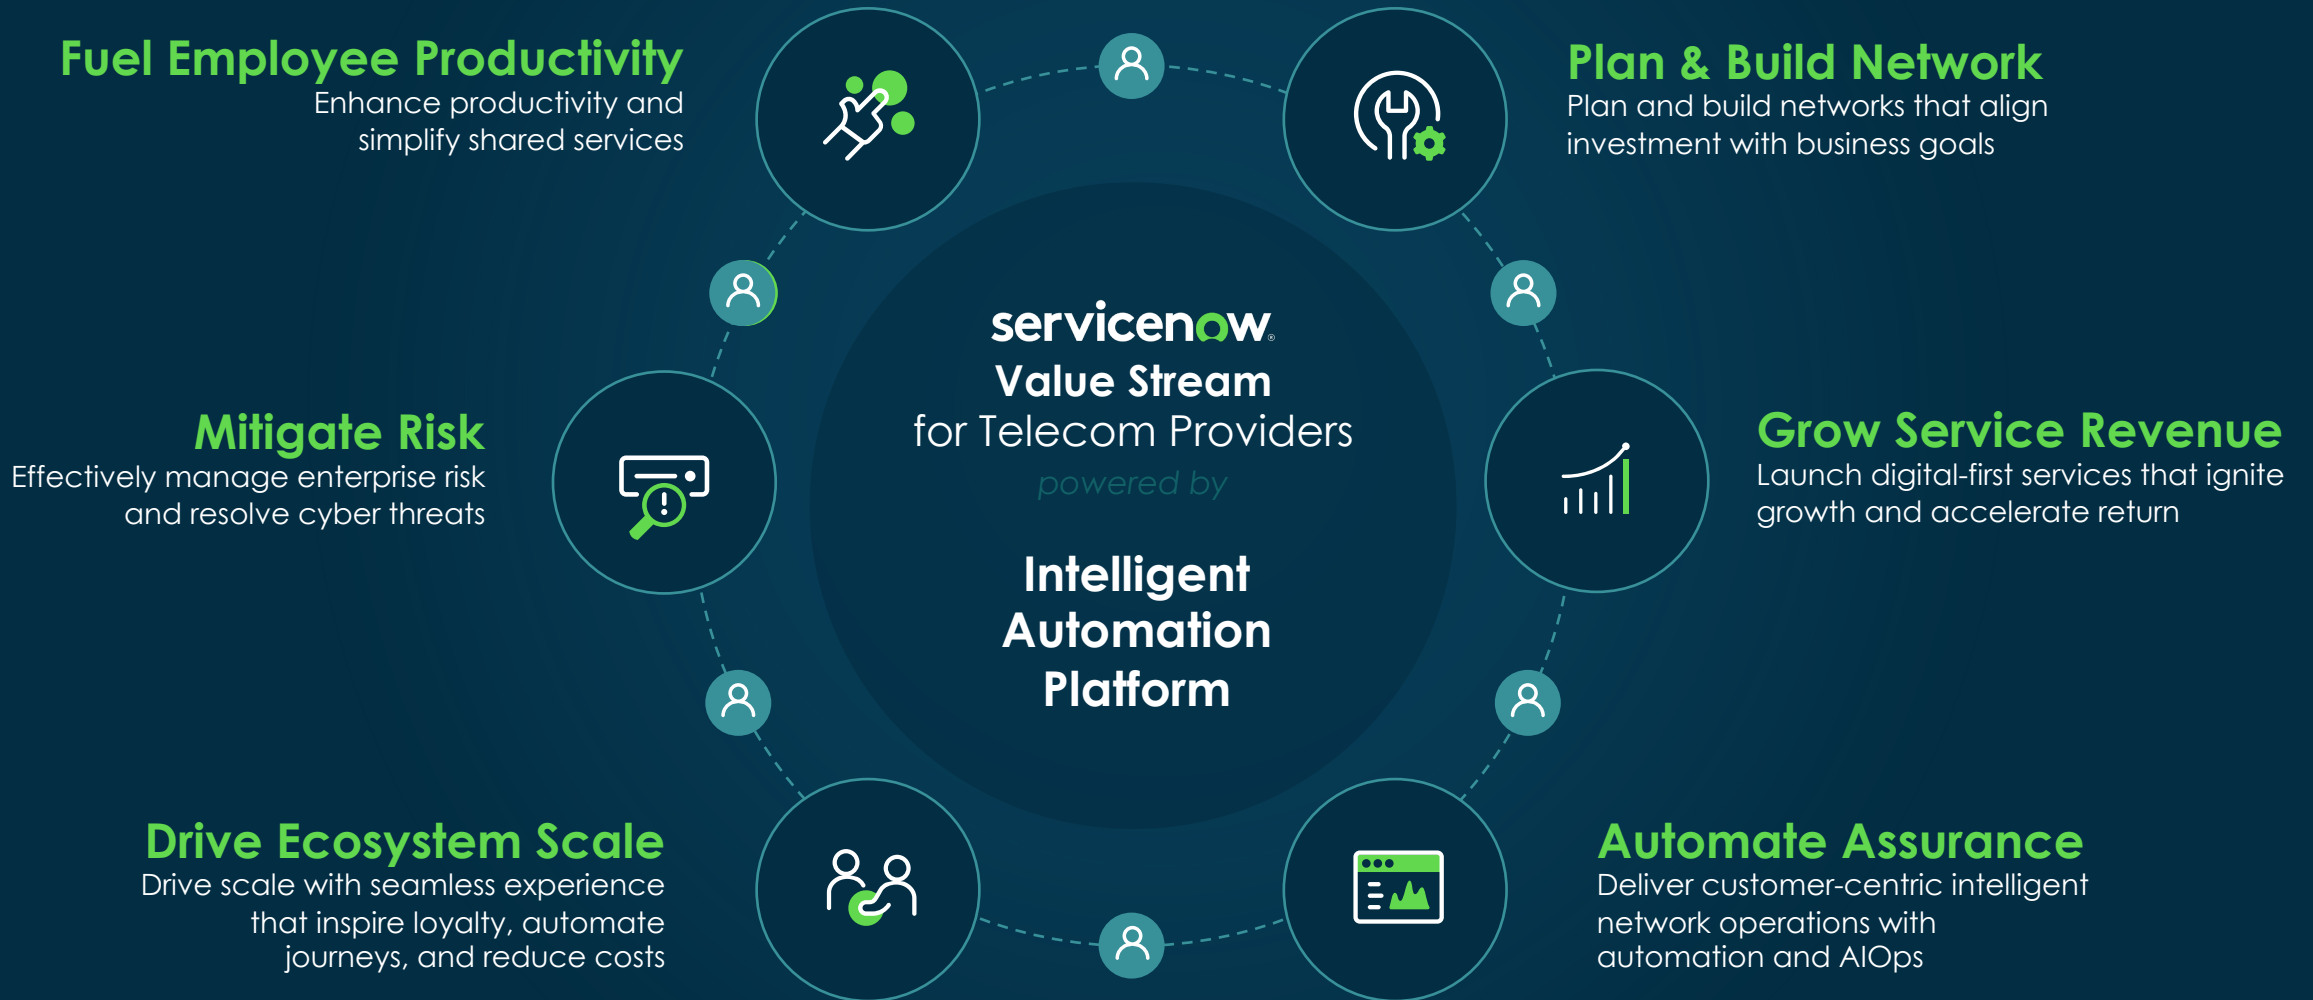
Fuel Employee Productivity
Enhance productivity and simplify shared services

Plan & Build Network
Plan and build networks that align investment with business goals

servicenow.
Value Stream
for Telecom Providers
powered by

Intelligent Automation Platform

Mitigate Risk
Effectively manage enterprise risk and resolve cyber threats

Grow Service Revenue
Launch digital-first services that ignite growth and accelerate return

Drive Ecosystem Scale
Drive scale with seamless experience that inspire loyalty, automate journeys, and reduce costs

Automate Assurance
Deliver customer-centric intelligent network operations with automation and AIOps